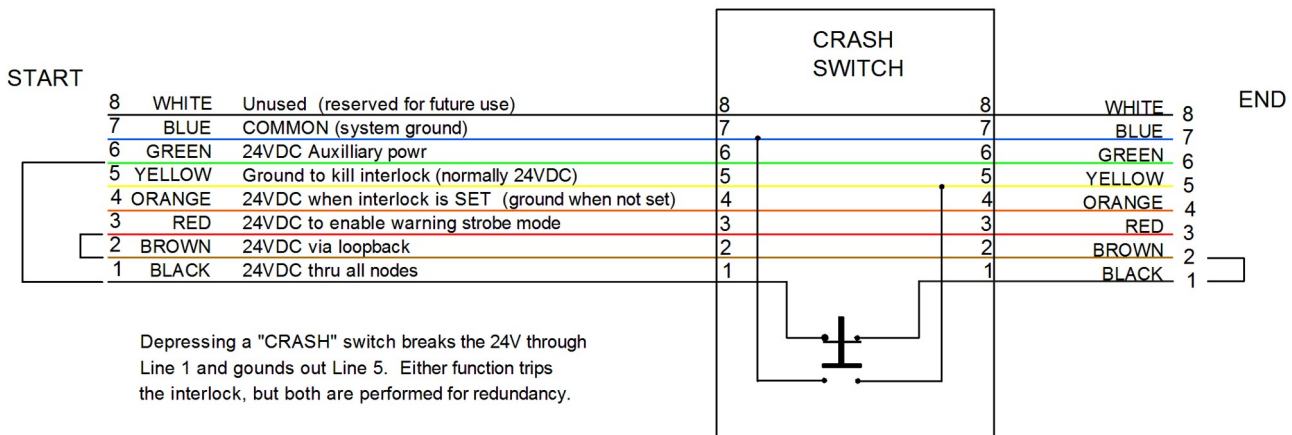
CRASH SWITCH

START

| | | |
|---|---|---|
| 8 | WHITE | Unused (reserved for future use) |
| 7 | BLUE | COMMON (system ground) |
| 6 | GREEN | 24VDC Auxilliary powr |
| 5 | YELLOW | Ground to kill interlock (normally 24VDC) |
| 4 | ORANGE | 24VDC when interlock is SET (ground when not set) |
| 3 | RED | 24VDC to enable warning strobe mode |
| 2 | BROWN | 24VDC via loopback |
| 1 | BLACK | 24VDC thru all nodes |

8 8
7 7
6 6
5 5
4 4
3 3
2 2
1 1

END

WHITE 8
BLUE 7
GREEN 6
YELLOW 5
ORANGE 4
RED 3
BROWN 2
BLACK 1

Depressing a "CRASH" switch breaks the 24V through Line 1 and gounds out Line 5. Either function trips the interlock, but both are performed for redundancy.